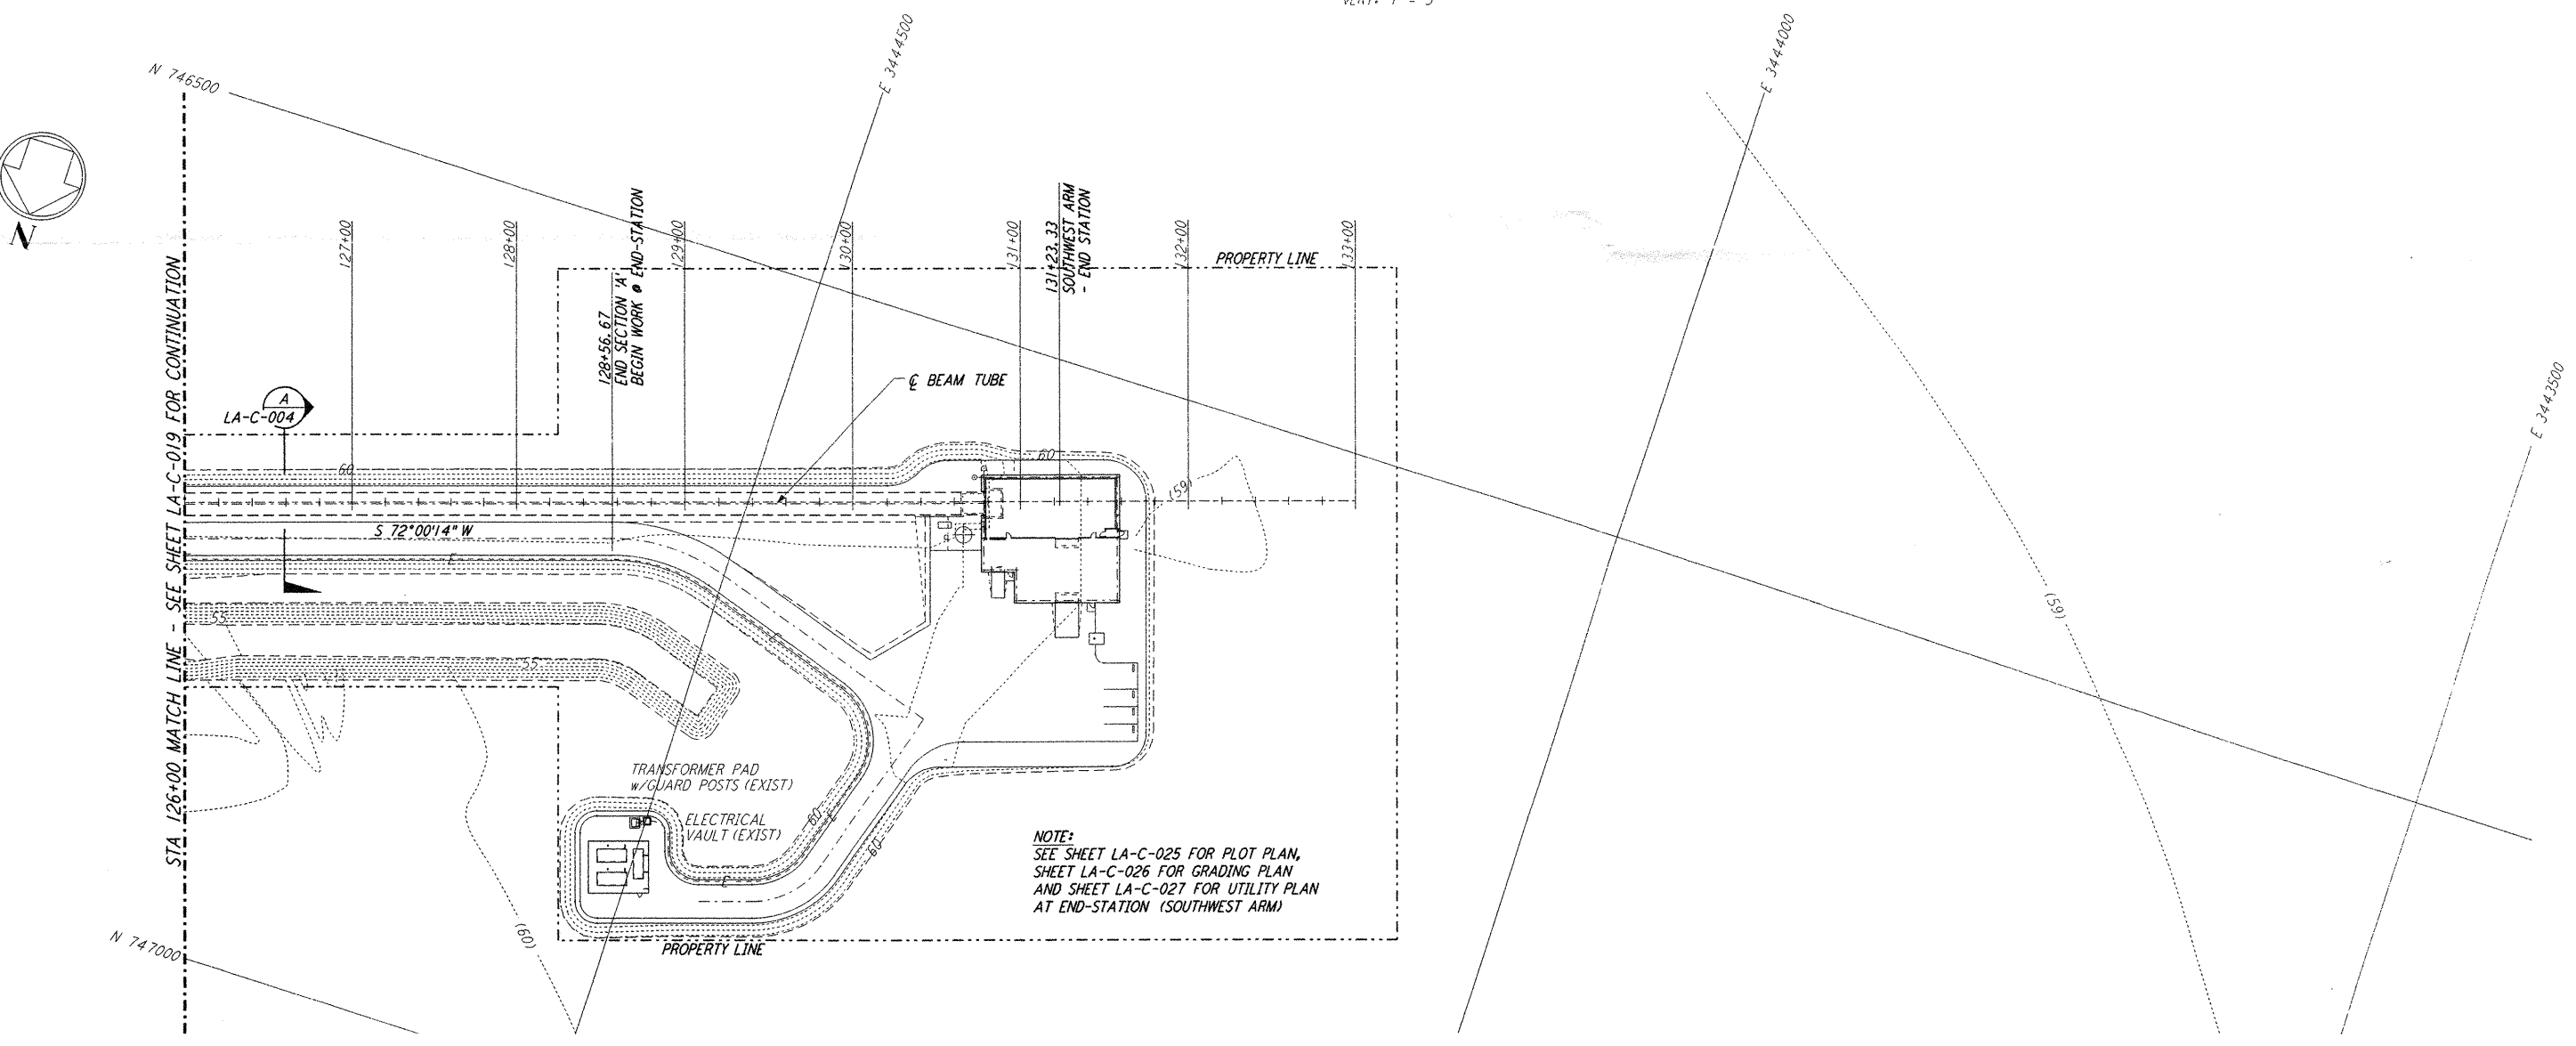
VERT. 1" = 5'

N 746500

E 3444500

E 3444000

E 3443500

N

STA 126+00 MATCH LINE - SEE SHEET LA-C-019 FOR CONTINUATION

127+00

128+00

129+00

130+00

131+00

132+00

133+00

128+56.67
END SECTION 'A'
BEGIN WORK @ END-STATION

131+23.33
SOUTHWEST ARM
- END STATION

PROPERTY LINE

A
LA-C-004

℄ BEAM TUBE

60

(59)

S 72°00'14" W

55

55

60

60

(59)

(60)

TRANSFORMER PAD
w/GUARD POSTS (EXIST)

ELECTRICAL
VAULT (EXIST)

NOTE:
SEE SHEET LA-C-025 FOR PLOT PLAN,
SHEET LA-C-026 FOR GRADING PLAN
AND SHEET LA-C-027 FOR UTILITY PLAN
AT END-STATION (SOUTHWEST ARM)

PROPERTY LINE

N 747000